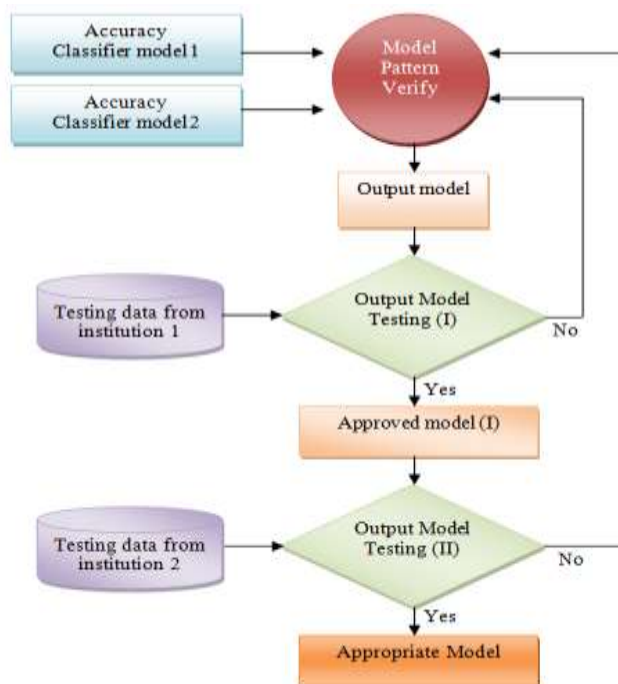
Accuracy Classifier model1

Accuracy Classifier model2

Model Pattern Verify

Output model

Testing data from institution 1

Output Model Testing (I)

No

Yes

Approved model (I)

Testing data from institution 2

Output Model Testing (II)

No

Yes

Appropriate Model